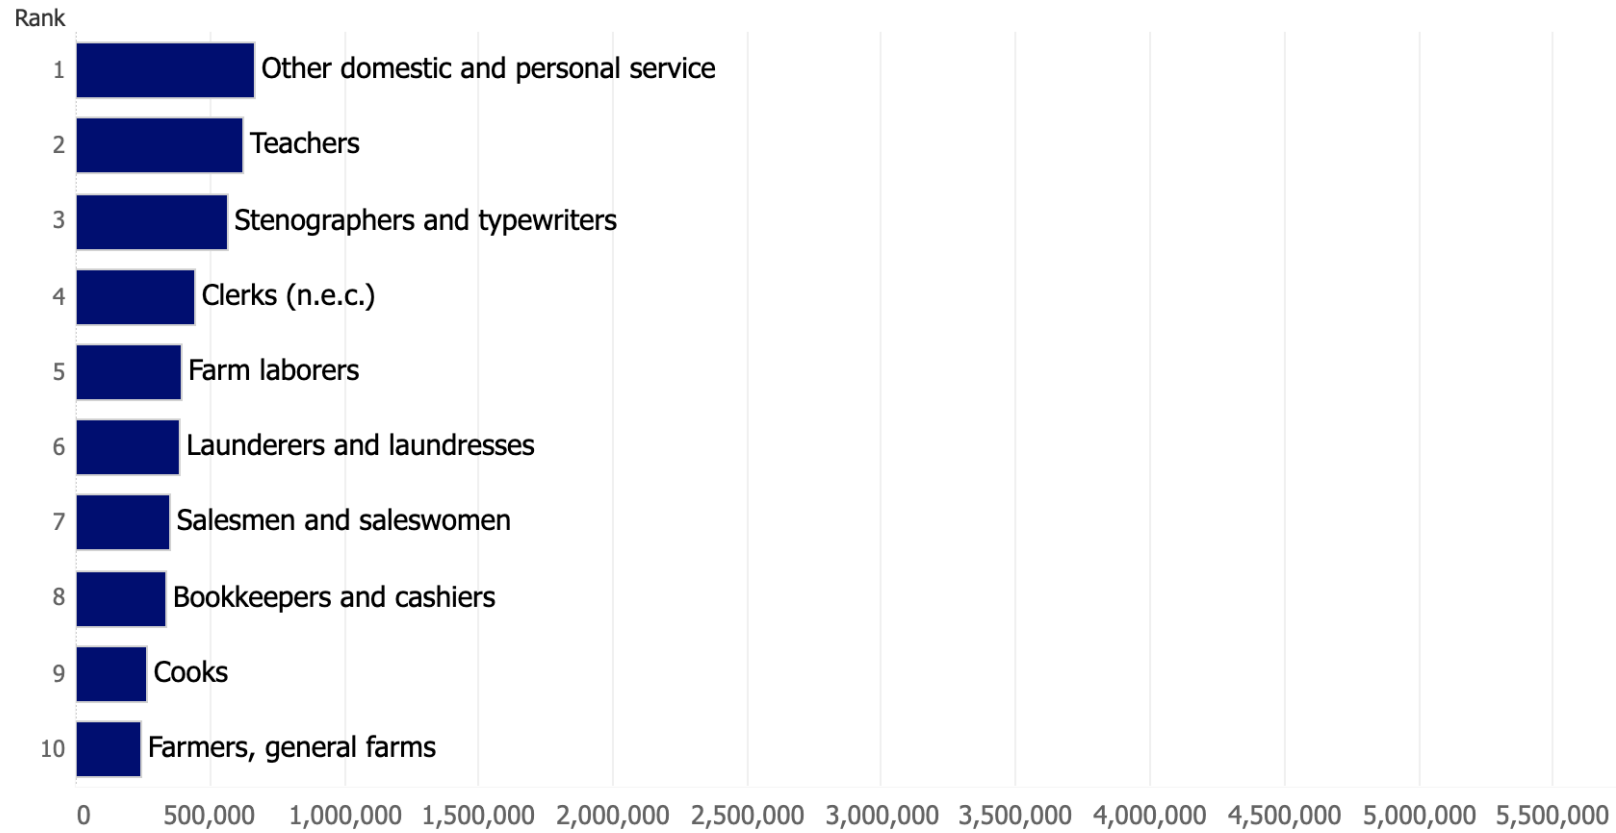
Rank

1 Other domestic and personal service
2 Teachers
3 Stenographers and typewriters
4 Clerks (n.e.c.)
5 Farm laborers
6 Launderers and laundresses
7 Salesmen and saleswomen
8 Bookkeepers and cashiers
9 Cooks
10 Farmers, general farms

0 500,000 1,000,000 1,500,000 2,000,000 2,500,000 3,000,000 3,500,000 4,000,000 4,500,000 5,000,000 5,500,000